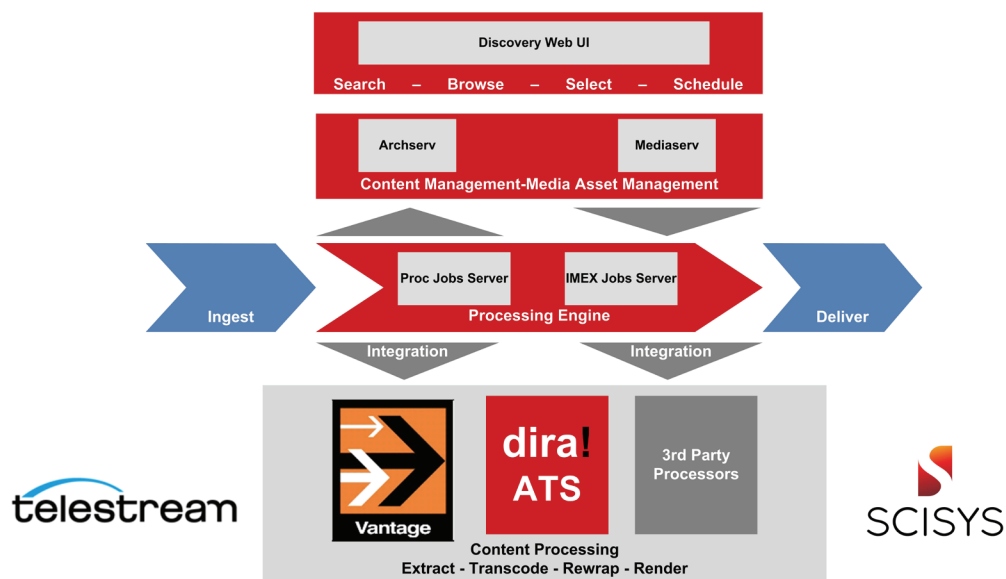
Discovery Web UI

Search – Browse – Select – Schedule

Archserv

Mediaserv

Content Management-Media Asset Management

Ingest

Proc Jobs Server

IMEX Jobs Server

Processing Engine

Deliver

Integration

Integration

Vantage

dira!
ATS

3rd Party Processors

telestream

SCISYS

Content Processing
Extract - Transcode - Rewrap - Render